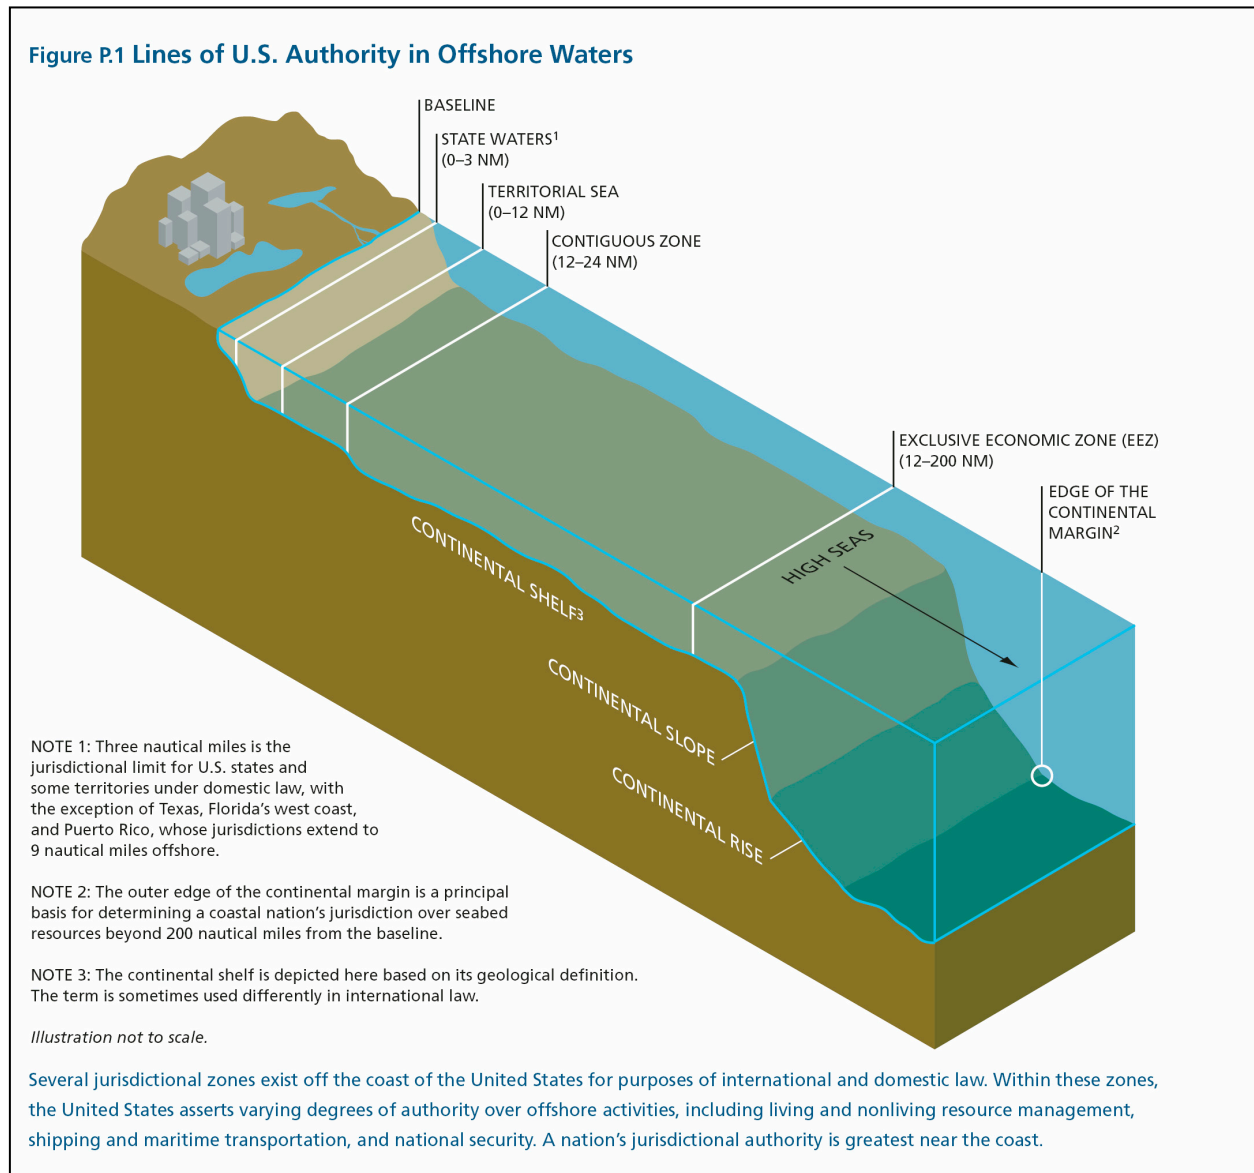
Figure P.1 Lines of U.S. Authority in Offshore Waters

BASELINE

STATE WATERS$^1$
(0–3 NM)

TERRITORIAL SEA
(0–12 NM)

CONTIGUOUS ZONE
(12–24 NM)

EXCLUSIVE ECONOMIC ZONE (EEZ)
(12–200 NM)

EDGE OF THE CONTINENTAL MARGIN$^2$

HIGH SEAS

CONTINENTAL SHELF$^3$

CONTINENTAL SLOPE

CONTINENTAL RISE

NOTE 1: Three nautical miles is the jurisdictional limit for U.S. states and some territories under domestic law, with the exception of Texas, Florida's west coast, and Puerto Rico, whose jurisdictions extend to 9 nautical miles offshore.

NOTE 2: The outer edge of the continental margin is a principal basis for determining a coastal nation's jurisdiction over seabed resources beyond 200 nautical miles from the baseline.

NOTE 3: The continental shelf is depicted here based on its geological definition. The term is sometimes used differently in international law.

Illustration not to scale.

Several jurisdictional zones exist off the coast of the United States for purposes of international and domestic law. Within these zones, the United States asserts varying degrees of authority over offshore activities, including living and nonliving resource management, shipping and maritime transportation, and national security. A nation's jurisdictional authority is greatest near the coast.